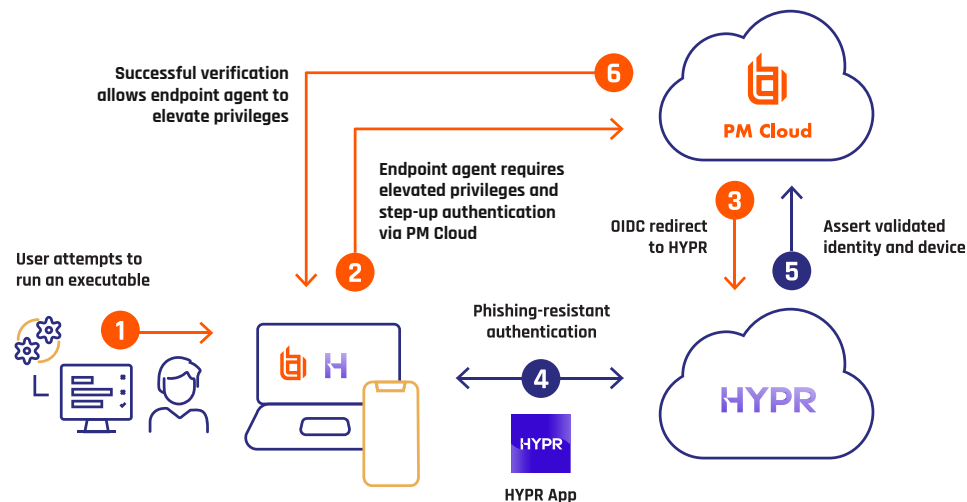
Successful verification allows endpoint agent to elevate privileges

6

PM Cloud

Endpoint agent requires elevated privileges and step-up authentication via PM Cloud

3

OIDC redirect to HYPR

Assert validated identity and device

User attempts to run an executable

2

5

1

H

Phishing-resistant authentication

4

HYPR

HYPR

HYPR App